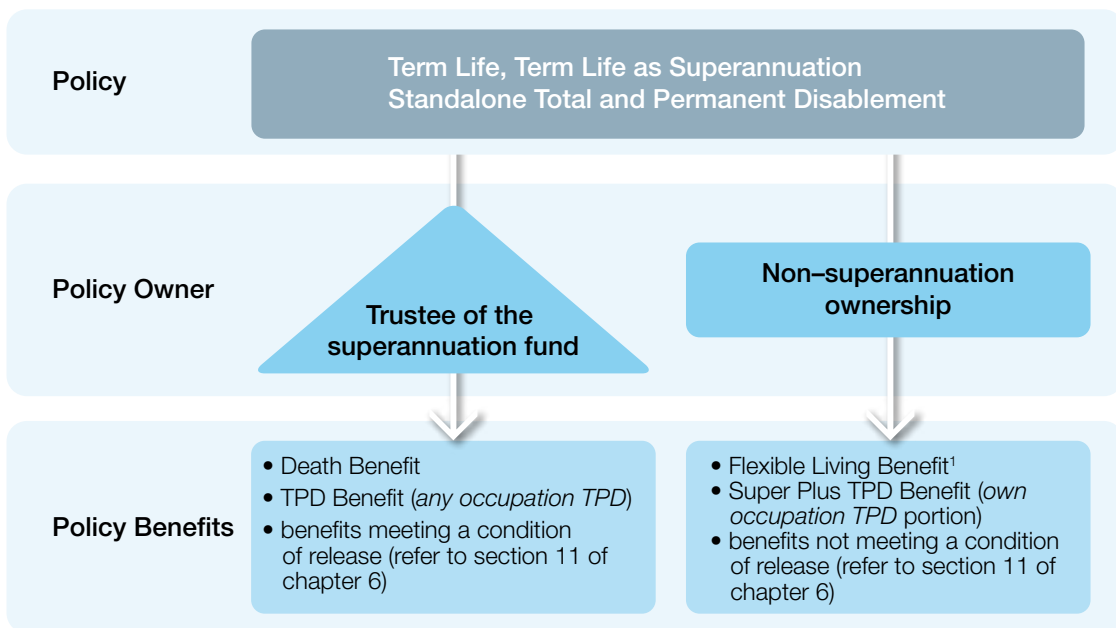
Policy

Term Life, Term Life as Superannuation
Standalone Total and Permanent Disablement

Policy Owner

Trustee of the superannuation fund

Non–superannuation ownership

Policy Benefits

• Death Benefit
• TPD Benefit (*any occupation TPD*)
• benefits meeting a condition of release (refer to section 11 of chapter 6)

• Flexible Living Benefit$^1$
• Super Plus TPD Benefit (*own occupation TPD* portion)
• benefits not meeting a condition of release (refer to section 11 of chapter 6)